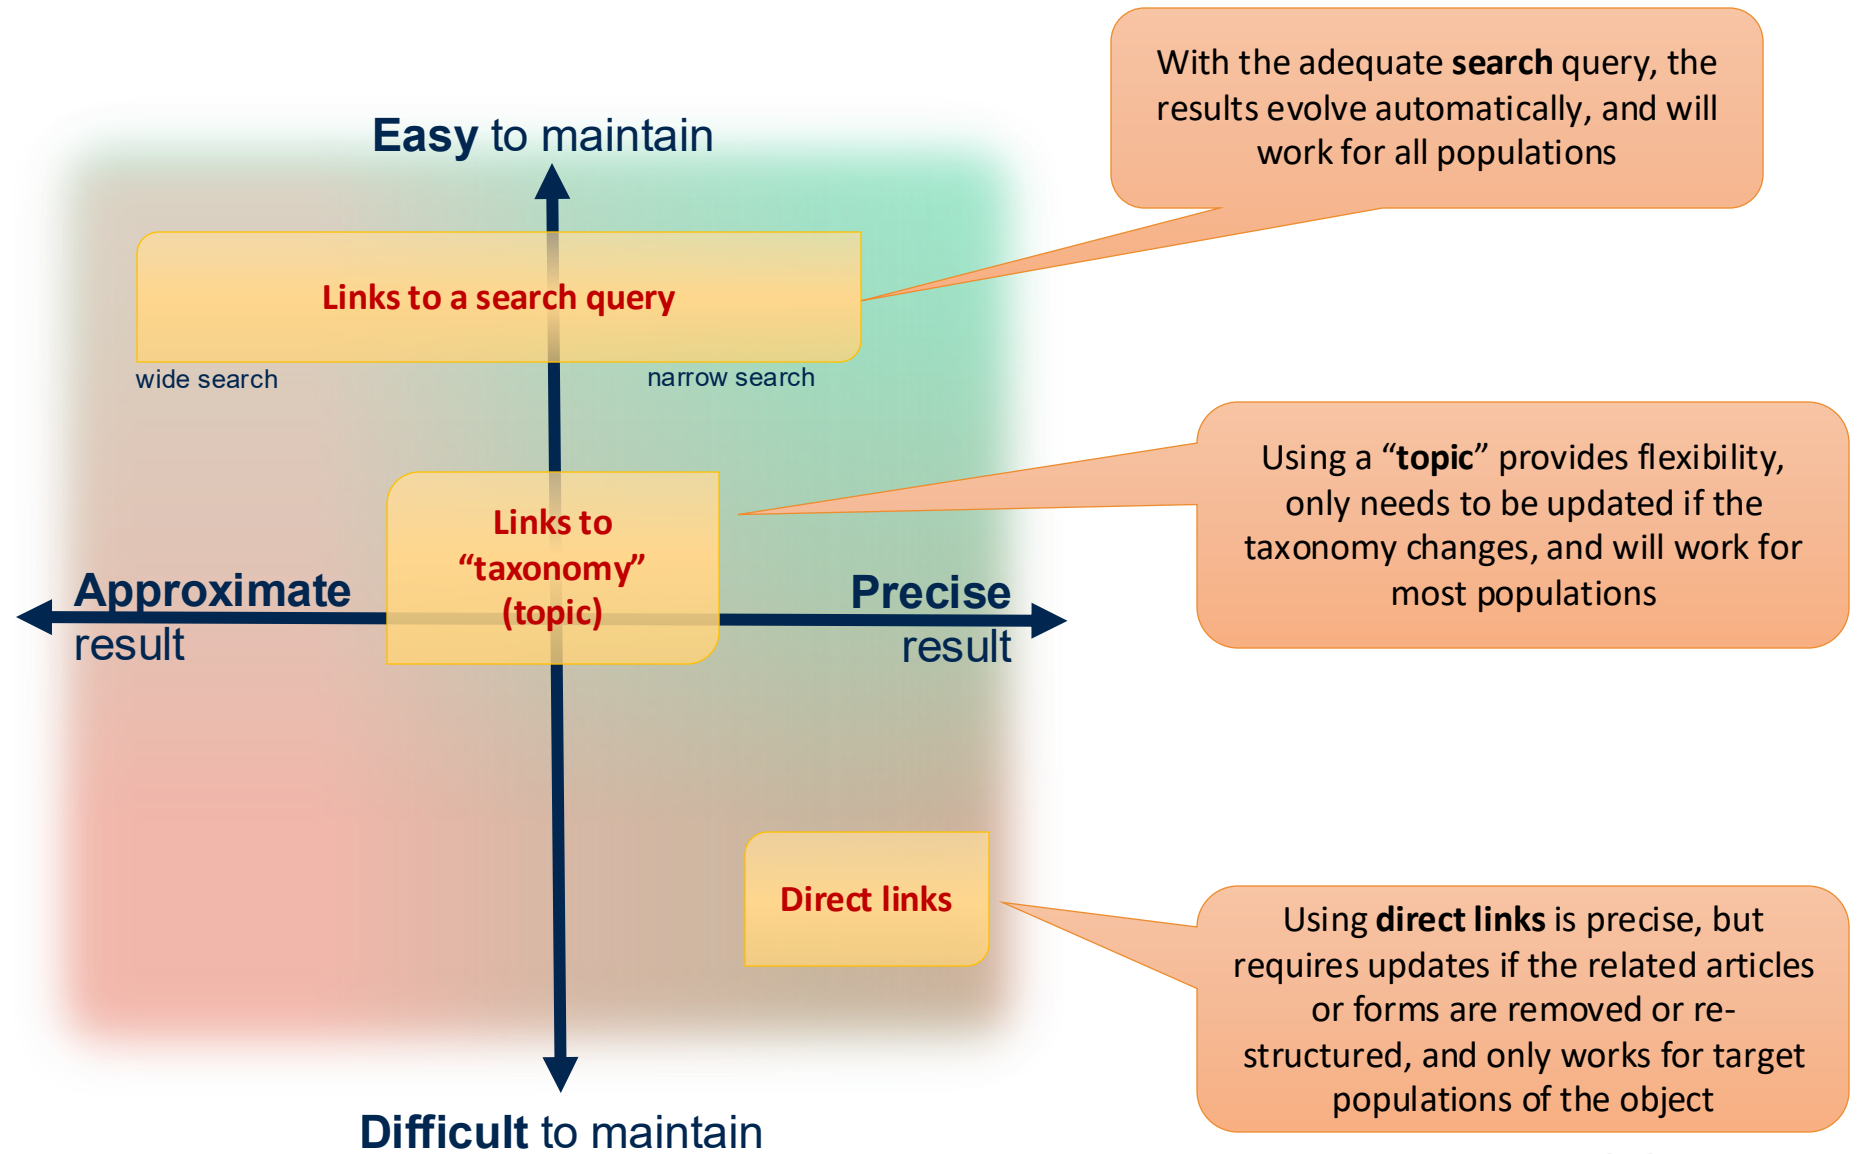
Easy to maintain

With the adequate search query, the results evolve automatically, and will work for all populations

Links to a search query

wide search

narrow search

Using a “topic” provides flexibility, only needs to be updated if the taxonomy changes, and will work for most populations

Links to “taxonomy” (topic)

Approximate result

Precise result

Direct links

Using direct links is precise, but requires updates if the related articles or forms are removed or re-structured, and only works for target populations of the object

Difficult to maintain